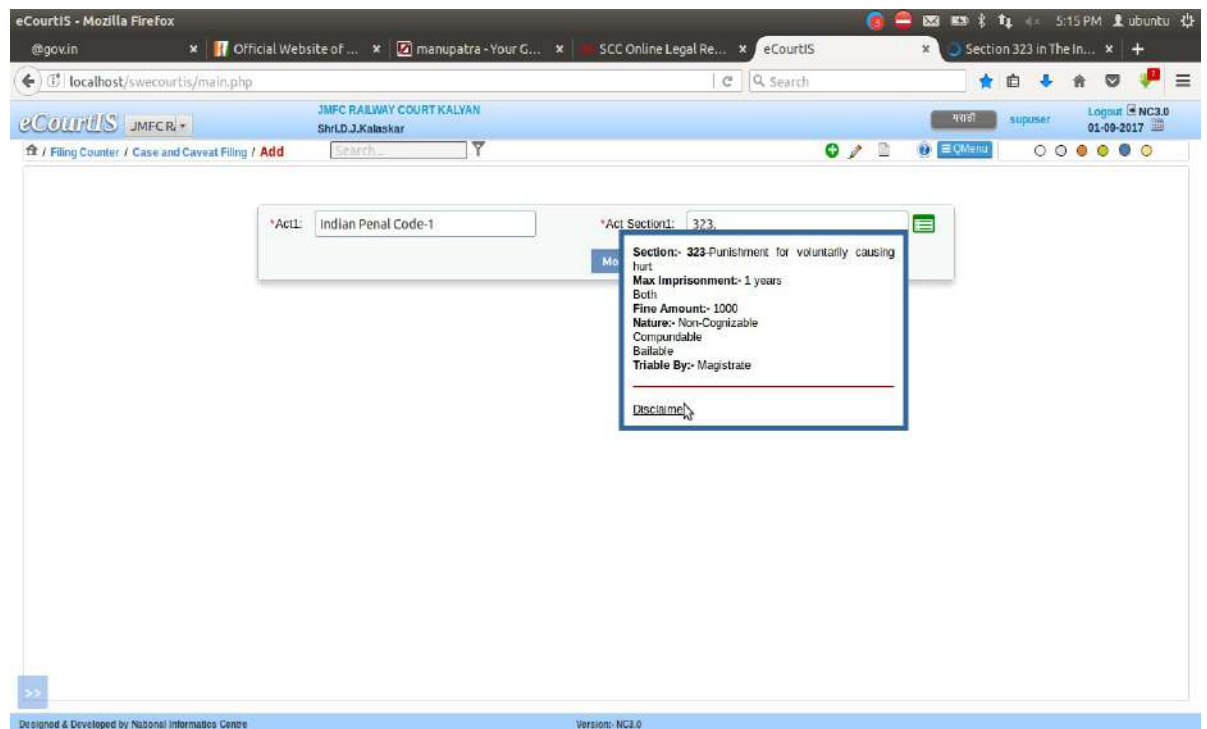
eCourtIS - Mozilla Firefox

5:15 PM ubuntu

@gov.in ×

Official Website of ... ×

manupatra - Your G... ×

SCC Online Legal Re... ×

eCourtIS ×

Section 323 in The In... ×

localhost/swecourtis/main.php

Search

eCourtIS JMFCR

JMFC RAILWAY COURT KALYAN
Shri.D.J.Kalaskar

मराठी supuser

Logout NC3.0
01-09-2017

/ Filing Counter / Case and Caveat Filing / Add

Search...

QMenu

*Act1: Indian Penal Code-1

*Act Section1: 323,

Mo

**Section:-** **323**-Punishment for voluntarily causing hurt
**Max Imprisonment:-** 1 years
Both
**Fine Amount:-** 1000
**Nature:-** Non-Cognizable
Compundable
Bailable
**Triable By:-** Magistrate

Disclaimer

>>

Designed & Developed by National Informatics Centre

Version:- NC3.0